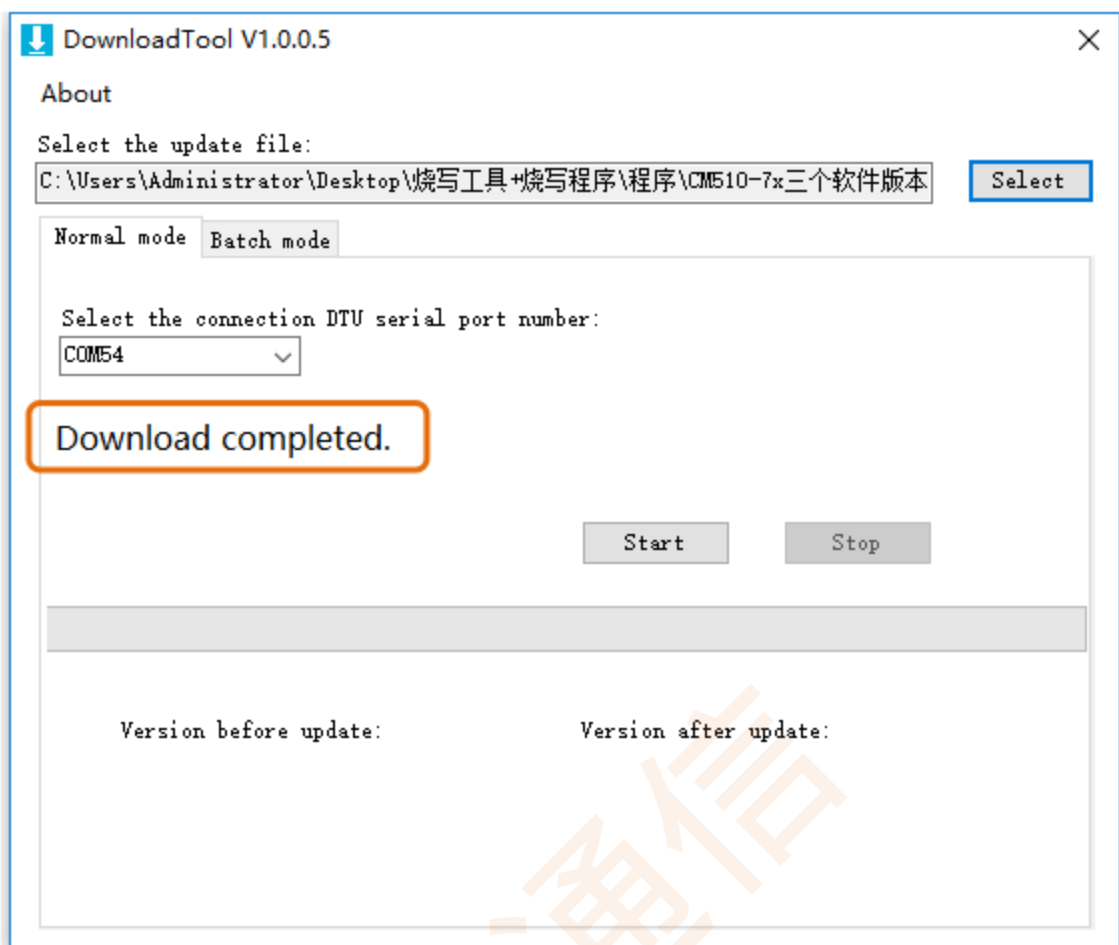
DownloadTool V1.0.0.5

About

Select the update file:

C:\Users\Administrator\Desktop\烧写工具+烧写程序\程序\CM510-7x三个软件版本

Select

Normal mode

Batch mode

Select the connection DTU serial port number:

COM54

Download completed.

Start

Stop

Version before update:

Version after update:

通信